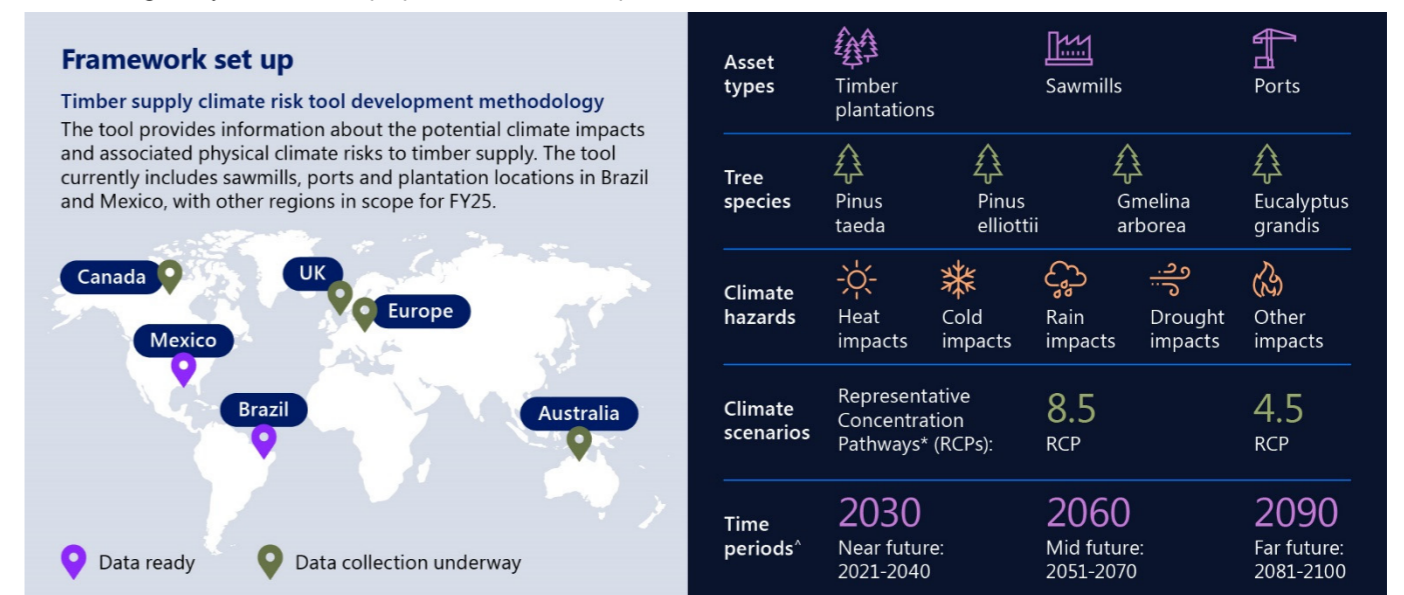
Framework set up

Timber supply climate risk tool development methodology

The tool provides information about the potential climate impacts and associated physical climate risks to timber supply. The tool currently includes sawmills, ports and plantation locations in Brazil and Mexico, with other regions in scope for FY25.

Canada

UK

Europe

Mexico

Brazil

Australia

Data ready

Data collection underway

| | | | | | |
|---|---|---|---|---|---|
| Asset types | Timber plantations | Sawmills | | Ports | |
| Tree species | Pinus taeda | Pinus elliottii | Gmelina arborea | Eucalyptus grandis | |
| Climate hazards | Heat impacts | Cold impacts | Rain impacts | Drought impacts | Other impacts |
| Climate scenarios | Representative Concentration Pathways* (RCPs): | 8.5 RCP | | 4.5 RCP | |
| Time periods^ | 2030 Near future: 2021-2040 | 2060 Mid future: 2051-2070 | | 2090 Far future: 2081-2100 | |